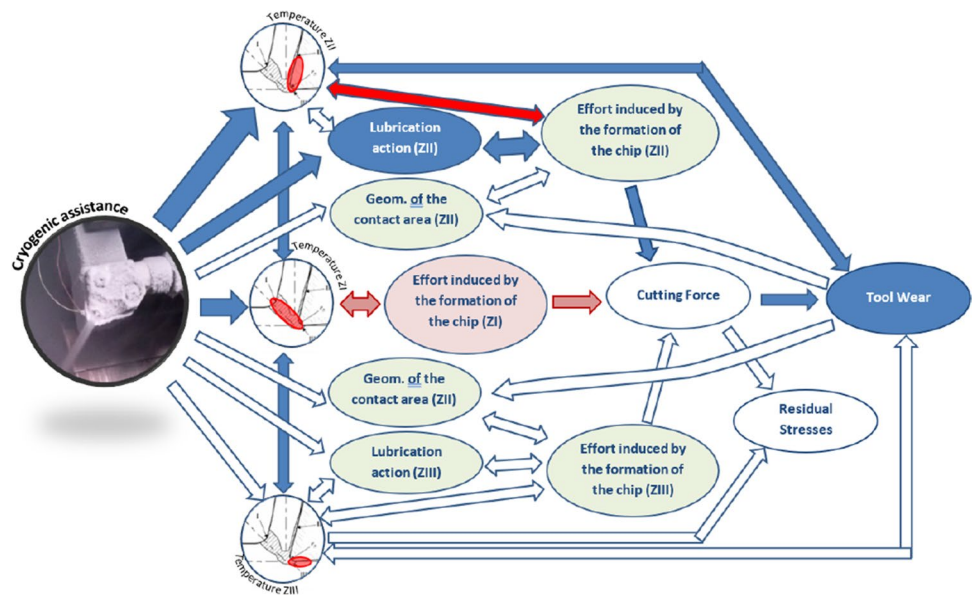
Temperature ZII

Cryogenic assistance

Lubrication action (ZII)

Effort induced by the formation of the chip (ZII)

Geom. of the contact area (ZII)

Temperature ZI

Effort induced by the formation of the chip (ZI)

Cutting Force

Tool Wear

Geom. of the contact area (ZII)

Residual Stresses

Lubrication action (ZIII)

Effort induced by the formation of the chip (ZIII)

Temperature ZIII